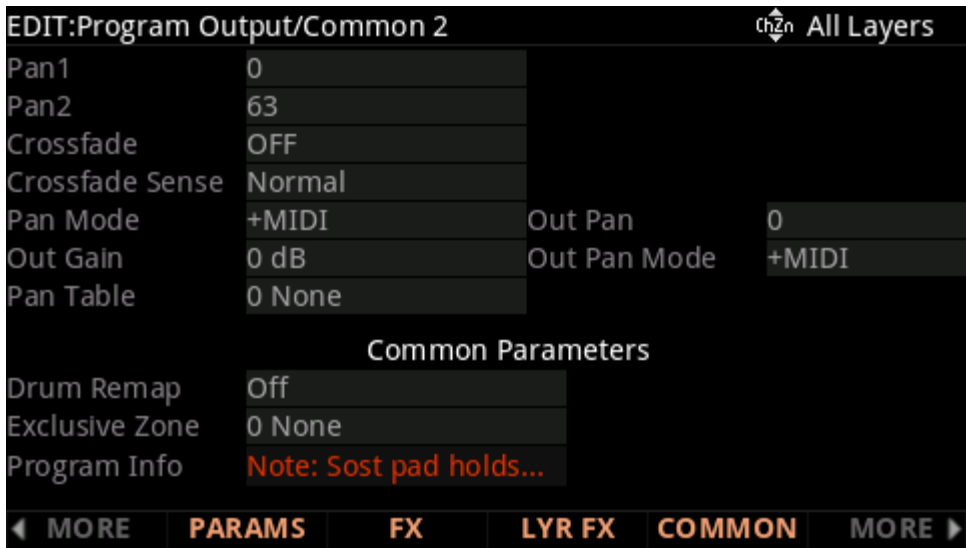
EDIT:Program Output/Common 2

ChZn All Layers

Pan1 0
Pan2 63
Crossfade OFF
Crossfade Sense Normal
Pan Mode +MIDI
Out Pan 0
Out Gain 0 dB
Out Pan Mode +MIDI
Pan Table 0 None

Common Parameters

Drum Remap Off
Exclusive Zone 0 None
Program Info Note: Sost pad holds...

◀ MORE PARAMS FX LYR FX COMMON MORE ▶